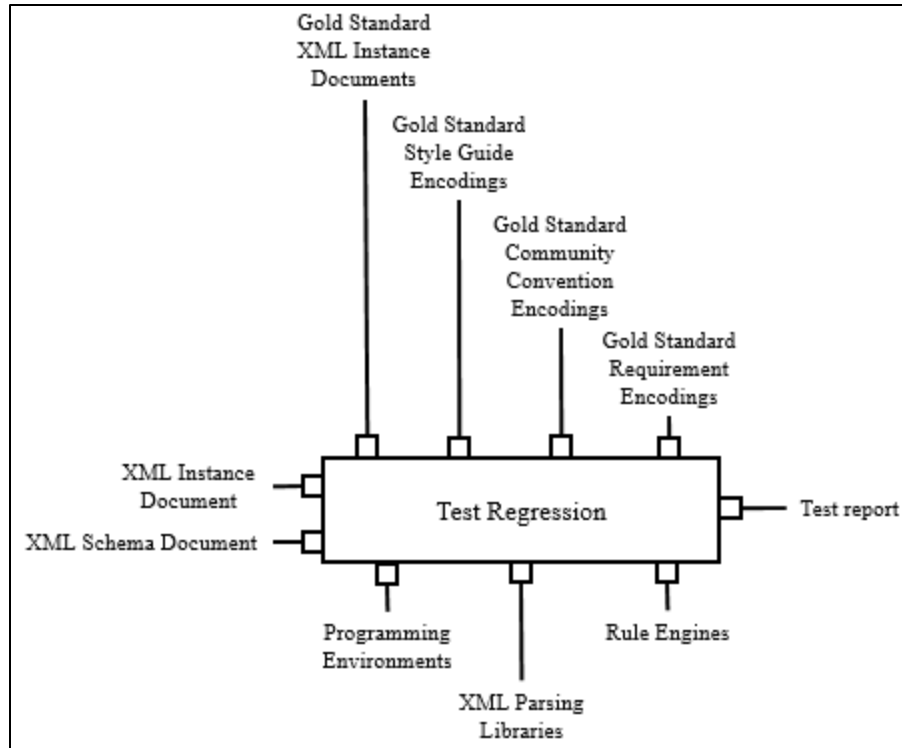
Gold Standard XML Instance Documents

Gold Standard Style Guide Encodings

Gold Standard Community Convention Encodings

Gold Standard Requirement Encodings

XML Instance Document

XML Schema Document

Test Regression

Test report

Programming Environments

XML Parsing Libraries

Rule Engines